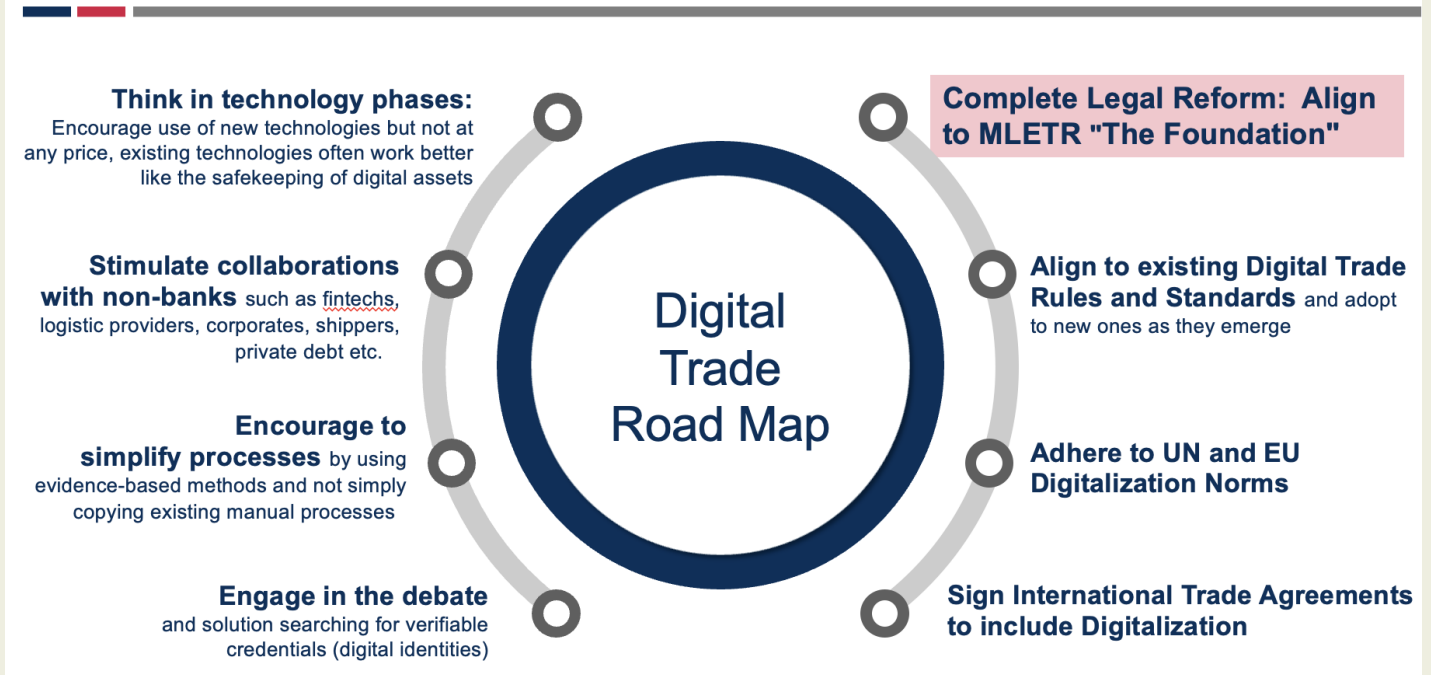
Think in technology phases:
Encourage use of new technologies but not at any price, existing technologies often work better like the safekeeping of digital assets

Stimulate collaborations with non-banks such as fintechs, logistic providers, corporates, shippers, private debt etc.

Encourage to simplify processes by using evidence-based methods and not simply copying existing manual processes

Engage in the debate and solution searching for verifiable credentials (digital identities)

Digital Trade Road Map

Complete Legal Reform: Align to MLETR "The Foundation"

Align to existing Digital Trade Rules and Standards and adopt to new ones as they emerge

Adhere to UN and EU Digitalization Norms

Sign International Trade Agreements to include Digitalization